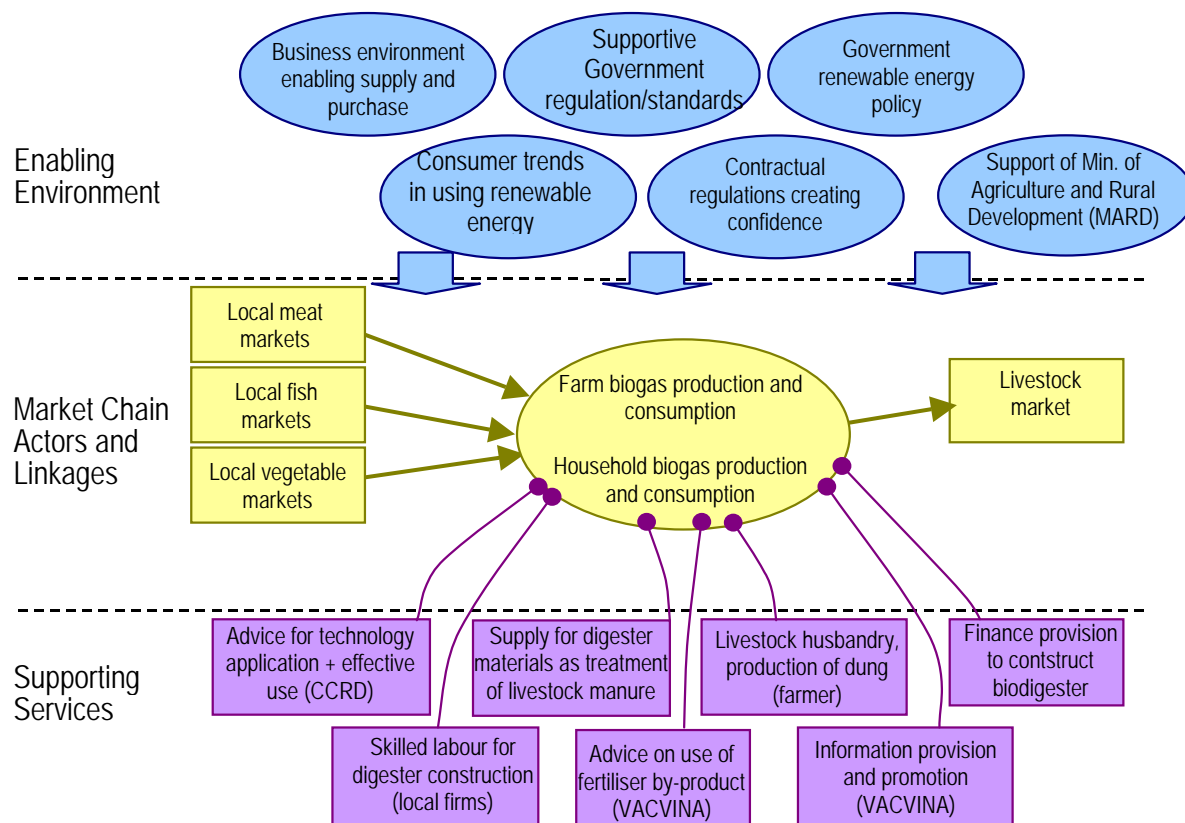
Business environment enabling supply and purchase

Supportive Government regulation/standards

Government renewable energy policy

Enabling Environment

Consumer trends in using renewable energy

Contractual regulations creating confidence

Support of Min. of Agriculture and Rural Development (MARD)

Local meat markets

Local fish markets

Local vegetable markets

Market Chain Actors and Linkages

Farm biogas production and consumption

Household biogas production and consumption

Livestock market

Supporting Services

Advice for technology application + effective use (CCRD)

Supply for digester materials as treatment of livestock manure

Livestock husbandry, production of dung (farmer)

Finance provision to contstruct biodigester

Skilled labour for digester construction (local firms)

Advice on use of fertiliser by-product (VACVINA)

Information provision and promotion (VACVINA)